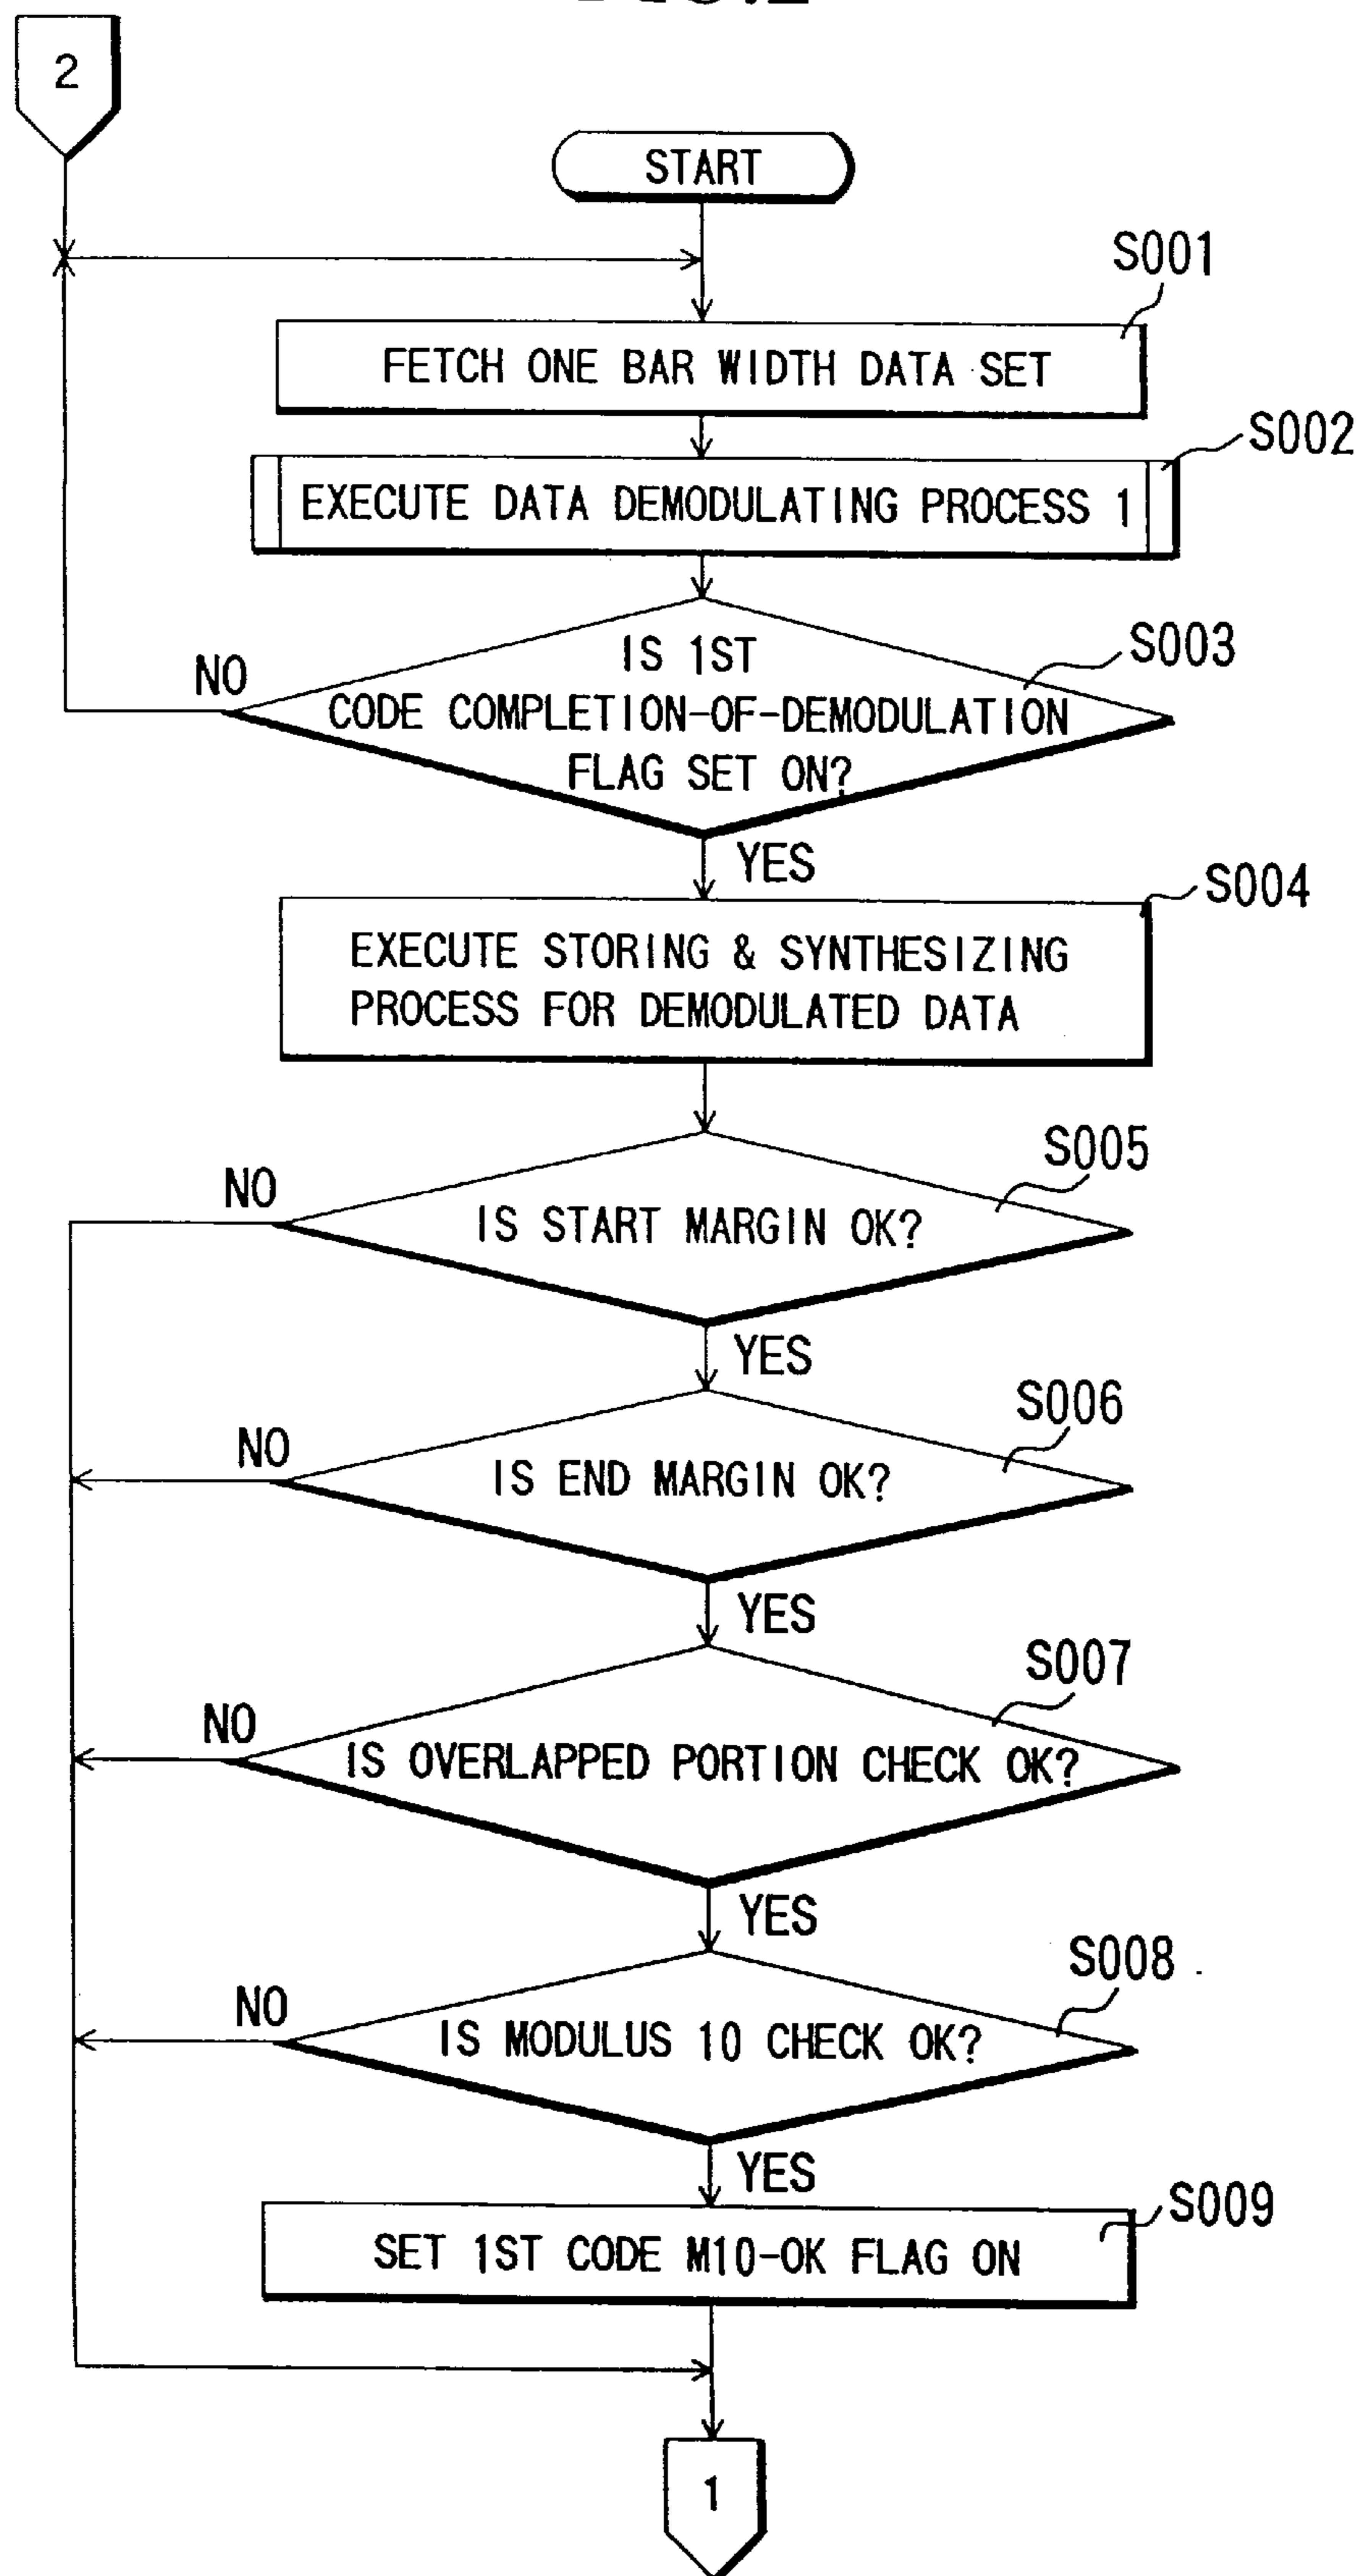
2

START

S001

FETCH ONE BAR WIDTH DATA SET

S002

EXECUTE DATA DEMODULATING PROCESS 1

S003

NO

IS 1ST CODE COMPLETION-OF-DEMODULATION FLAG SET ON?

YES

S004

EXECUTE STORING & SYNTHESIZING PROCESS FOR DEMODULATED DATA

S005

NO

IS START MARGIN OK?

YES

S006

NO

IS END MARGIN OK?

YES

S007

NO

IS OVERLAPPED PORTION CHECK OK?

YES

S008

NO

IS MODULUS 10 CHECK OK?

YES

S009

SET 1ST CODE M10-OK FLAG ON

1